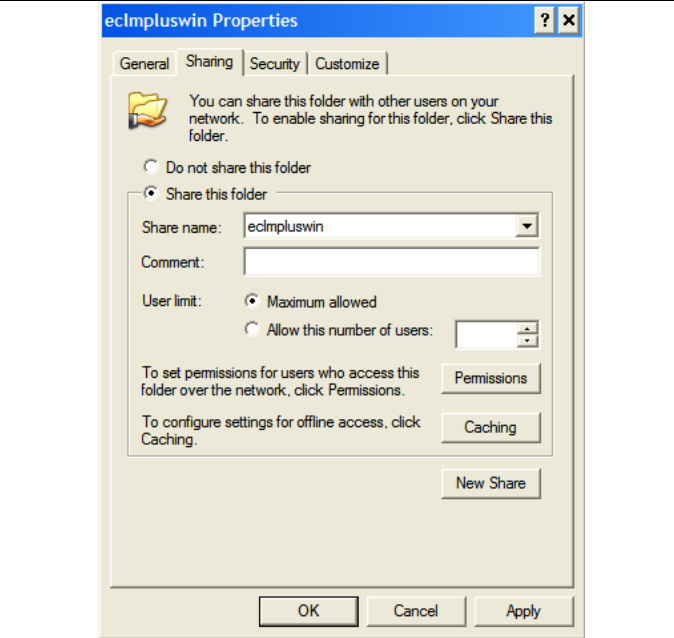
eclmpluswin Properties

?
×

General
Sharing
Security
Customize

You can share this folder with other users on your network. To enable sharing for this folder, click Share this folder.

Do not share this folder

Share this folder

Share name: eclmpluswin

Comment:

User limit: Maximum allowed

Allow this number of users:

To set permissions for users who access this folder over the network, click Permissions.

Permissions

To configure settings for offline access, click Caching.

Caching

New Share

OK
Cancel
Apply